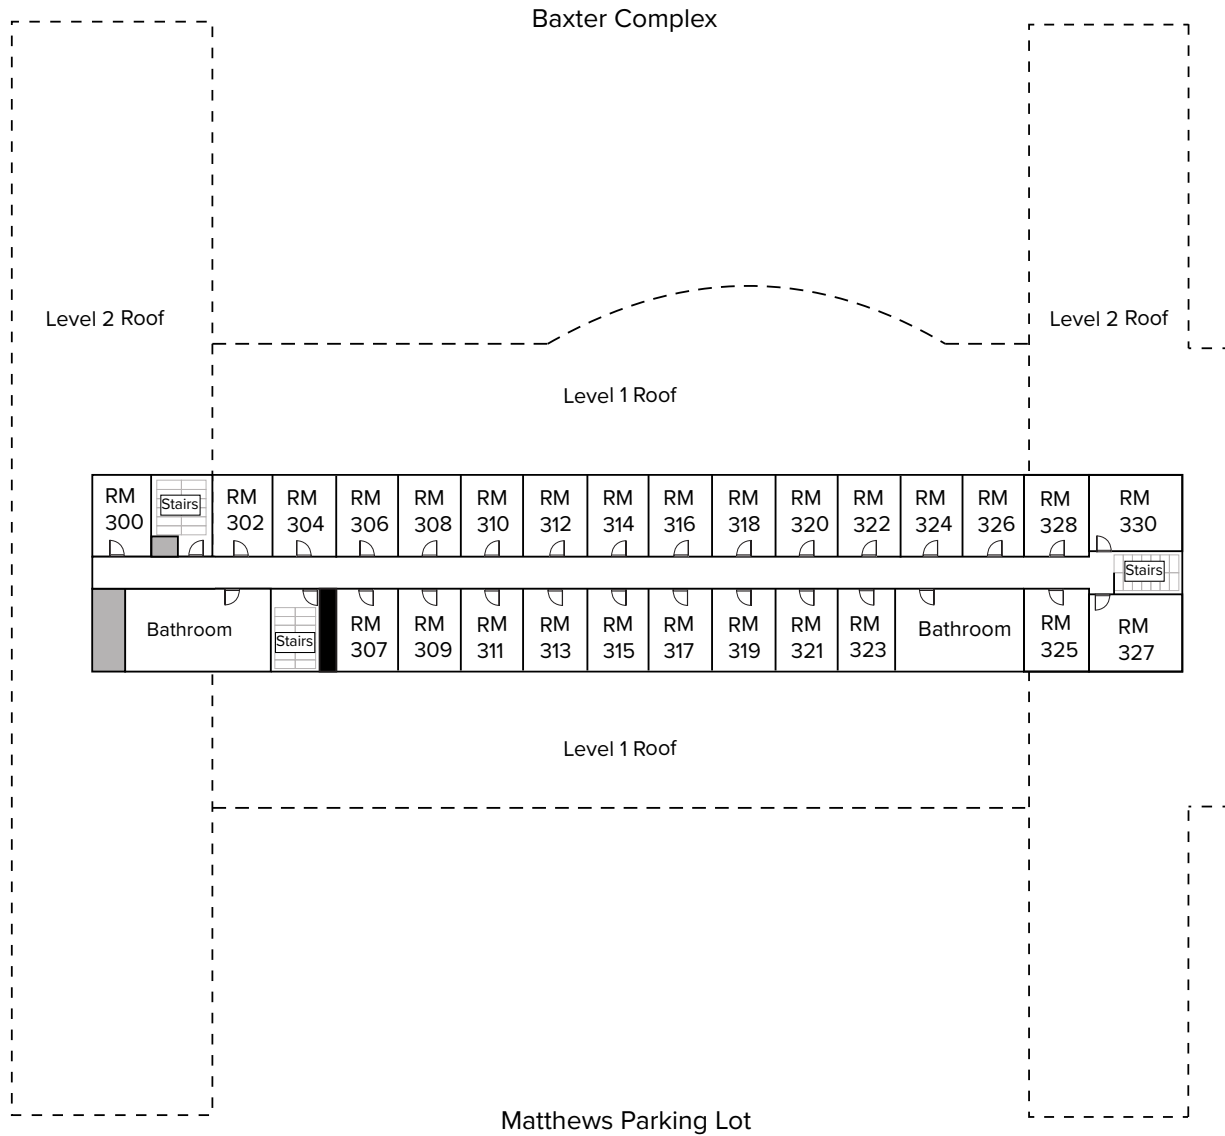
Baxter Complex

Level 2 Roof

Level 2 Roof

Level 1 Roof

RM 300
Stairs
RM 302
RM 304
RM 306
RM 308
RM 310
RM 312
RM 314
RM 316
RM 318
RM 320
RM 322
RM 324
RM 326
RM 328
RM 330

Stairs

Bathroom
Stairs
RM 307
RM 309
RM 311
RM 313
RM 315
RM 317
RM 319
RM 321
RM 323
Bathroom
RM 325
RM 327

Level 1 Roof

Matthews Parking Lot